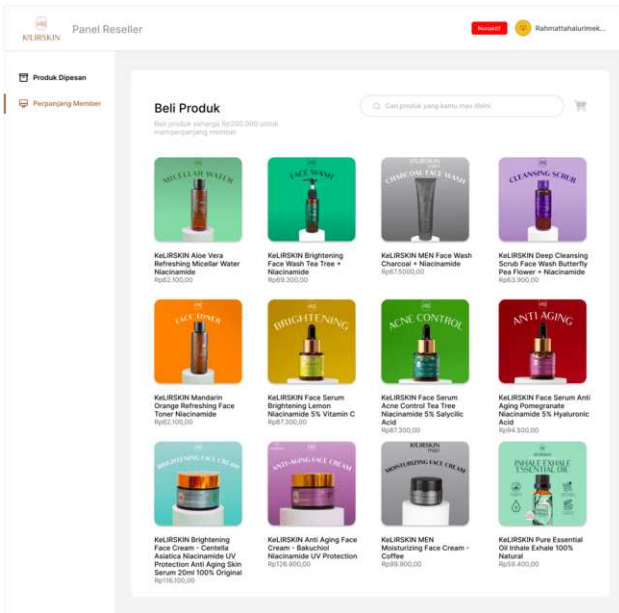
KELIRSKIN Panel Reseller

Reseller Rahmattahalurimek...

Produk Dipesan

Perpanjang Member

Beli Produk

Beli produk seharga Rp200.000 untuk memperpanjang member

Cari produk yang kamu mau disini

MICELLAR WATER

KeLIRSKIN Aloe Vera Refreshing Micellar Water Niacinamide
Rp62.100,00

FACE WASH

KeLIRSKIN Brightening Face Wash Tea Tree + Niacinamide
Rp69.300,00

KELIRSKIN men CHARCOAL FACE WASH

KeLIRSKIN MEN Face Wash Charcoal + Niacinamide
Rp67.5000,00

CLEANSING SCRUB

KeLIRSKIN Deep Cleansing Scrub Face Wash Butterfly Pea Flower + Niacinamide
Rp63.900,00

FACE TONER

KeLIRSKIN Mandarin Orange Refreshing Face Toner Niacinamide
Rp62.100,00

BRIGHTENING

KeLIRSKIN Face Serum Brightening Lemon Niacinamide 5% Vitamin C
Rp87.300,00

ACNE CONTROL

KeLIRSKIN Face Serum Acne Control Tea Tree Niacinamide 5% Salycilic Acid
Rp87.300,00

ANTI AGING

KeLIRSKIN Face Serum Anti Aging Pomegranate Niacinamide 5% Hyaluronic Acid
Rp94.500,00

BRIGHTENING FACE CREAM

KeLIRSKIN Brightening Face Cream - Centella Asiatica Niacinamide UV Protection Anti Aging Skin Serum 20ml 100% Original
Rp116.100,00

ANTI-AGING FACE CREAM

KeLIRSKIN Anti Aging Face Cream - Bakuchiol Niacinamide UV Protection
Rp126.900,00

KELIRSKIN men MOISTURIZING FACE CREAM

KeLIRSKIN MEN Moisturizing Face Cream - Coffee
Rp99.900,00

INHALE EXHALE ESSENTIAL OIL

KeLIRSKIN Pure Essential Oil Inhale Exhale 100% Natural
Rp59.400,00